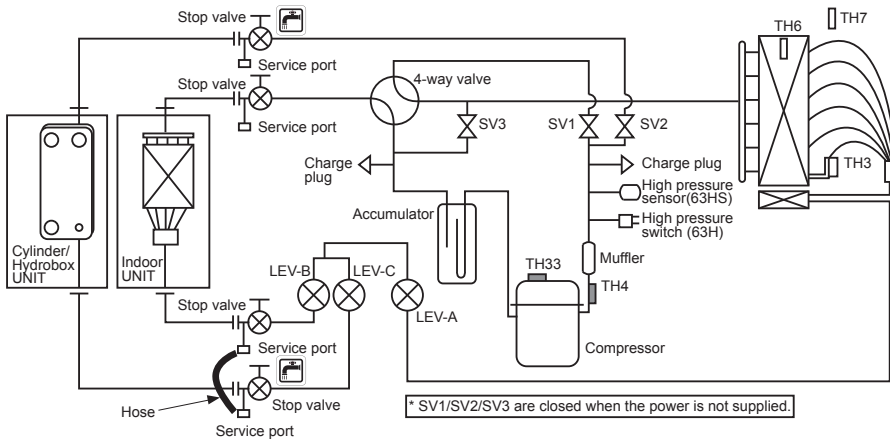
Stop valve

Service port

Stop valve

Service port

4-way valve

SV3

SV1

SV2

TH6

TH7

TH3

Charge plug

Charge plug

High pressure sensor(63HS)

High pressure switch (63H)

Accumulator

Muffler

Cylinder/ Hydrobox UNIT

Indoor UNIT

LEV-B

LEV-C

LEV-A

TH33

TH4

Compressor

Stop valve

Service port

Hose

Stop valve

Service port

* SV1/SV2/SV3 are closed when the power is not supplied.